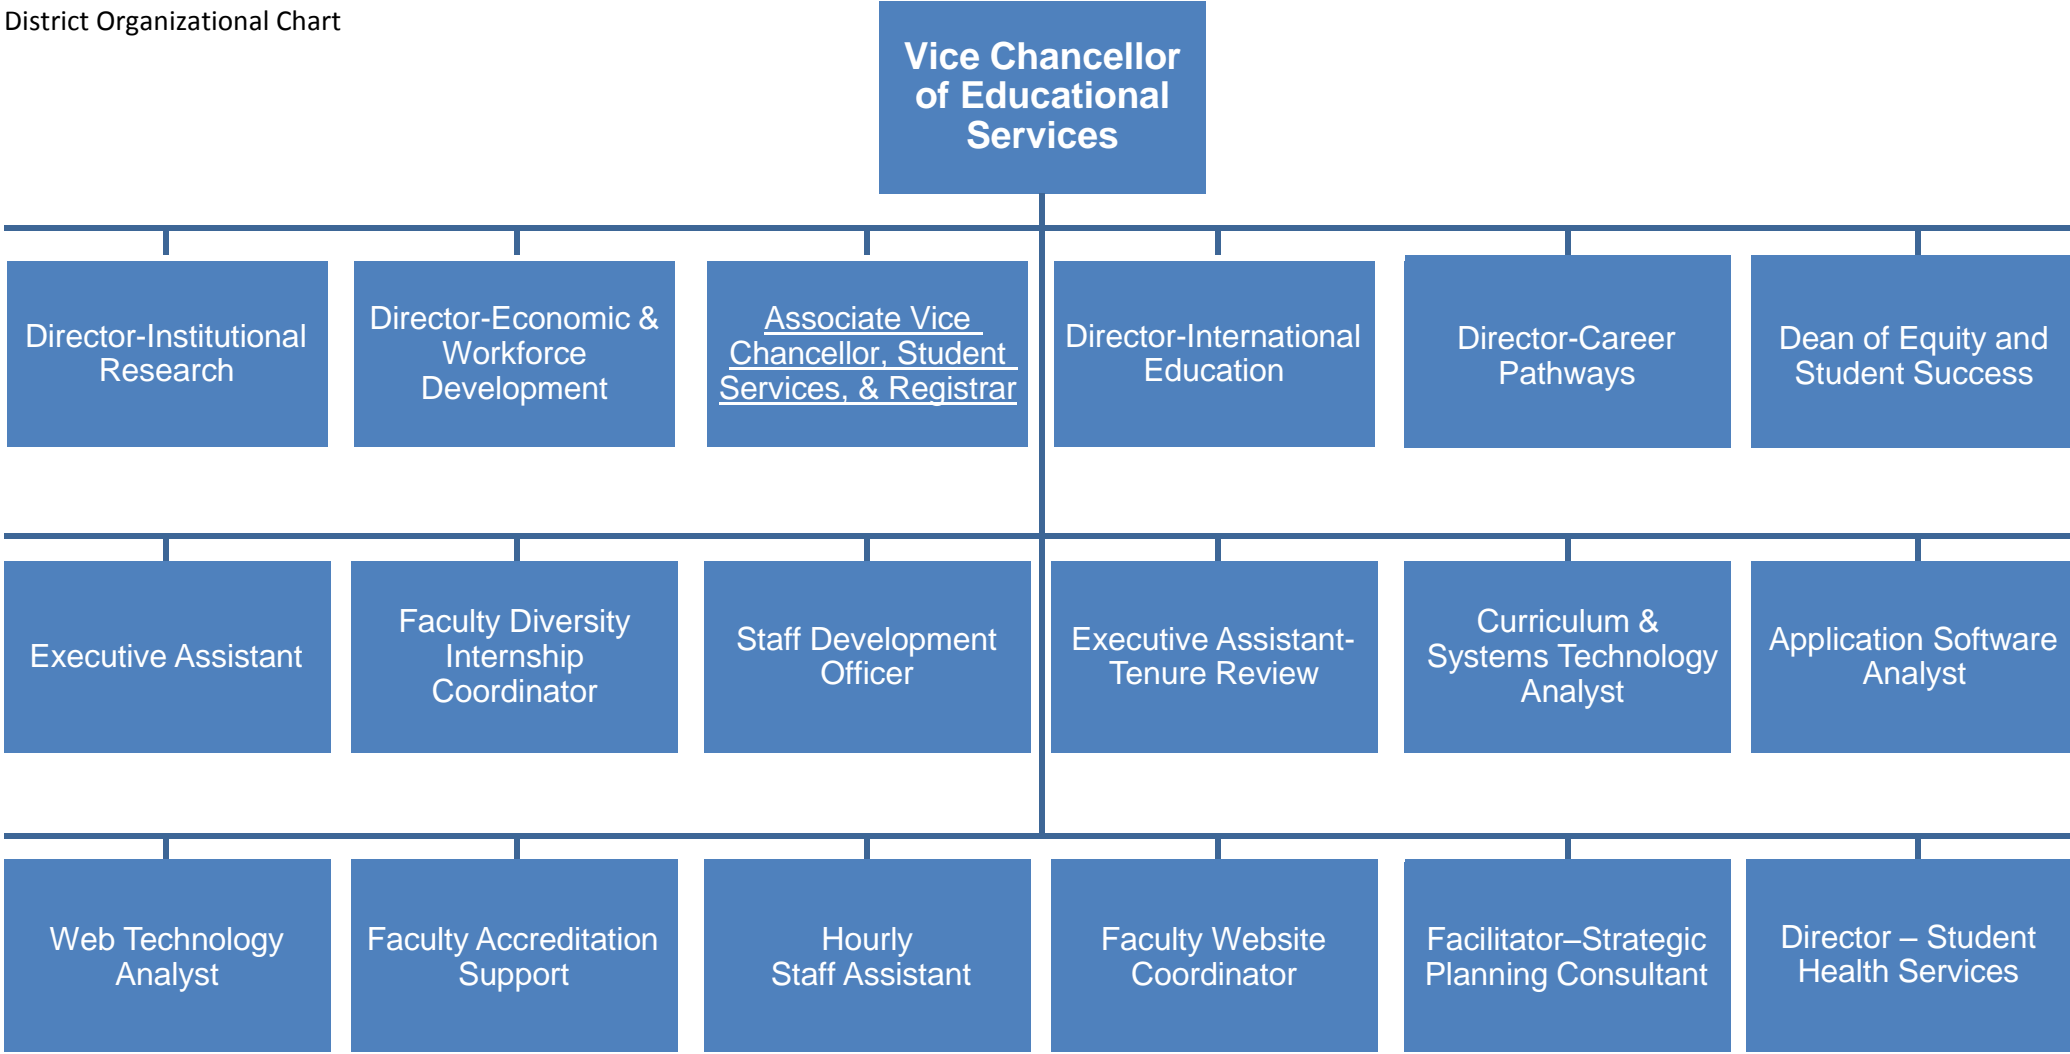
District Organizational Chart

Vice Chancellor of Educational Services

Director-Institutional Research

Director-Economic & Workforce Development

Associate Vice Chancellor, Student Services, & Registrar

Director-International Education

Director-Career Pathways

Dean of Equity and Student Success

Executive Assistant

Faculty Diversity Internship Coordinator

Staff Development Officer

Executive Assistant-Tenure Review

Curriculum & Systems Technology Analyst

Application Software Analyst

Web Technology Analyst

Faculty Accreditation Support

Hourly Staff Assistant

Faculty Website Coordinator

Facilitator–Strategic Planning Consultant

Director – Student Health Services